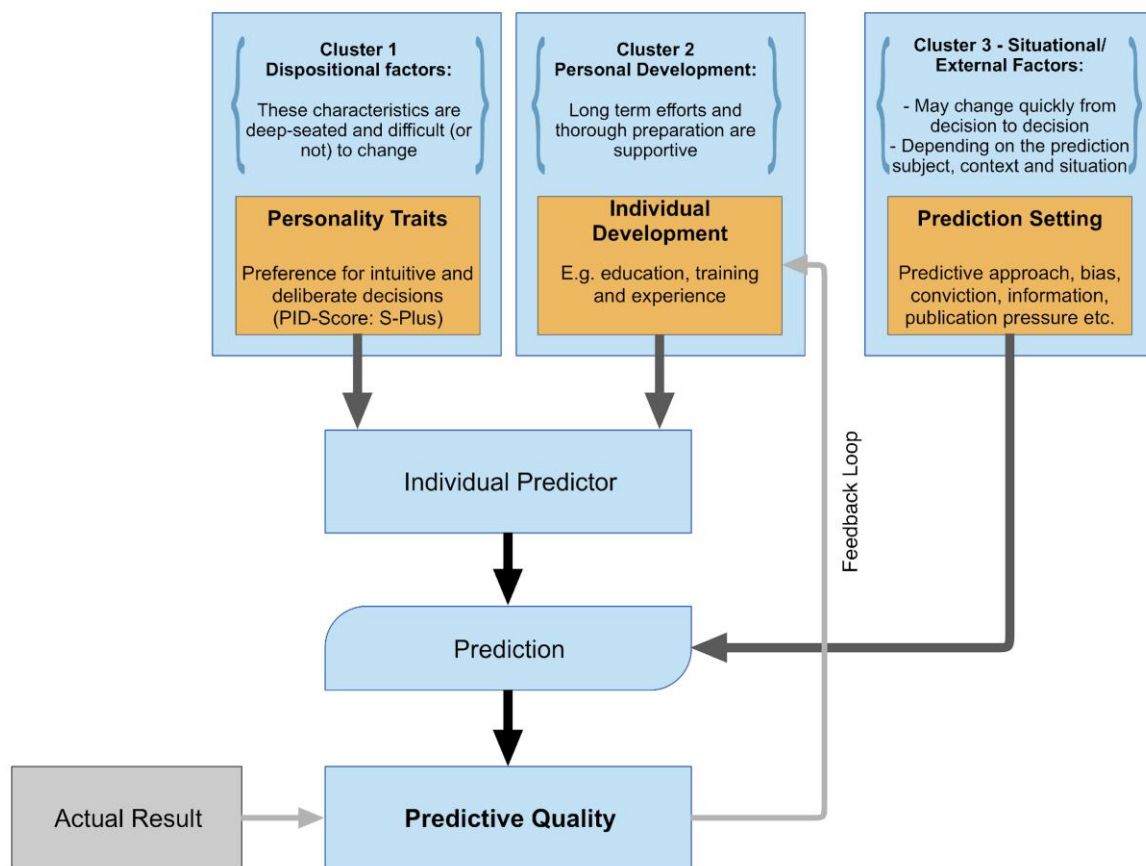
Cluster 1
Dispositional factors:

These characteristics are deep-seated and difficult (or not) to change

Personality Traits

Preference for intuitive and deliberate decisions (PID-Score: S-Plus)

Cluster 2
Personal Development:

Long term efforts and thorough preparation are supportive

Individual Development

E.g. education, training and experience

Cluster 3 - Situational/ External Factors:

- May change quickly from decision to decision
- Depending on the prediction subject, context and situation

Prediction Setting

Predictive approach, bias, conviction, information, publication pressure etc.

Feedback Loop

Individual Predictor

Prediction

Actual Result

Predictive Quality